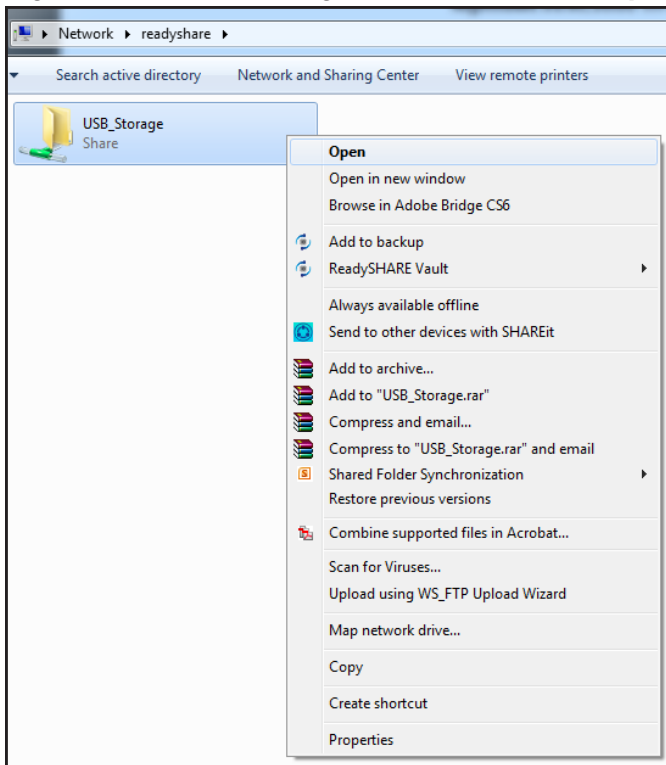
Network ▸ readyshare ▸

Search active directory
Network and Sharing Center
View remote printers

USB_Storage
Share

Open
Open in new window
Browse in Adobe Bridge CS6
Add to backup
ReadySHARE Vault
Always available offline
Send to other devices with SHAREit
Add to archive...
Add to "USB_Storage.rar"
Compress and email...
Compress to "USB_Storage.rar" and email
Shared Folder Synchronization
Restore previous versions
Combine supported files in Acrobat...
Scan for Viruses...
Upload using WS_FTP Upload Wizard
Map network drive...
Copy
Create shortcut
Properties